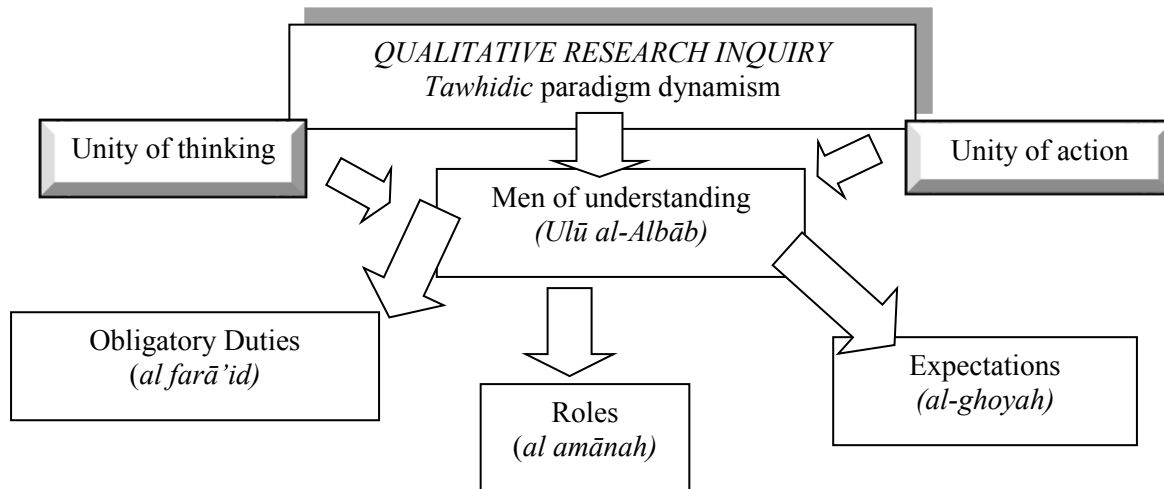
QUALITATIVE RESEARCH INQUIRY
Tawhidic paradigm dynamism

Unity of thinking

Unity of action

Men of understanding
(Ulū al-Albāb)

Obligatory Duties
(al farā'id)

Roles
(al amānah)

Expectations
(al-ghoyah)